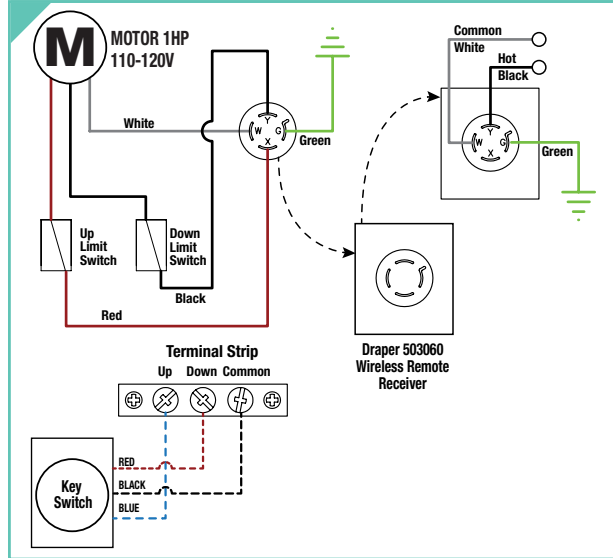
M
MOTOR 1HP
110-120V

White
Y
W G
X
Green

Common
White
Hot
Black
W Y G
X
Green

Up
Limit
Switch

Down
Limit
Switch

Black

Red

Draper 503060
Wireless Remote
Receiver

Terminal Strip
Up Down Common

RED
BLACK
BLUE

Key
Switch